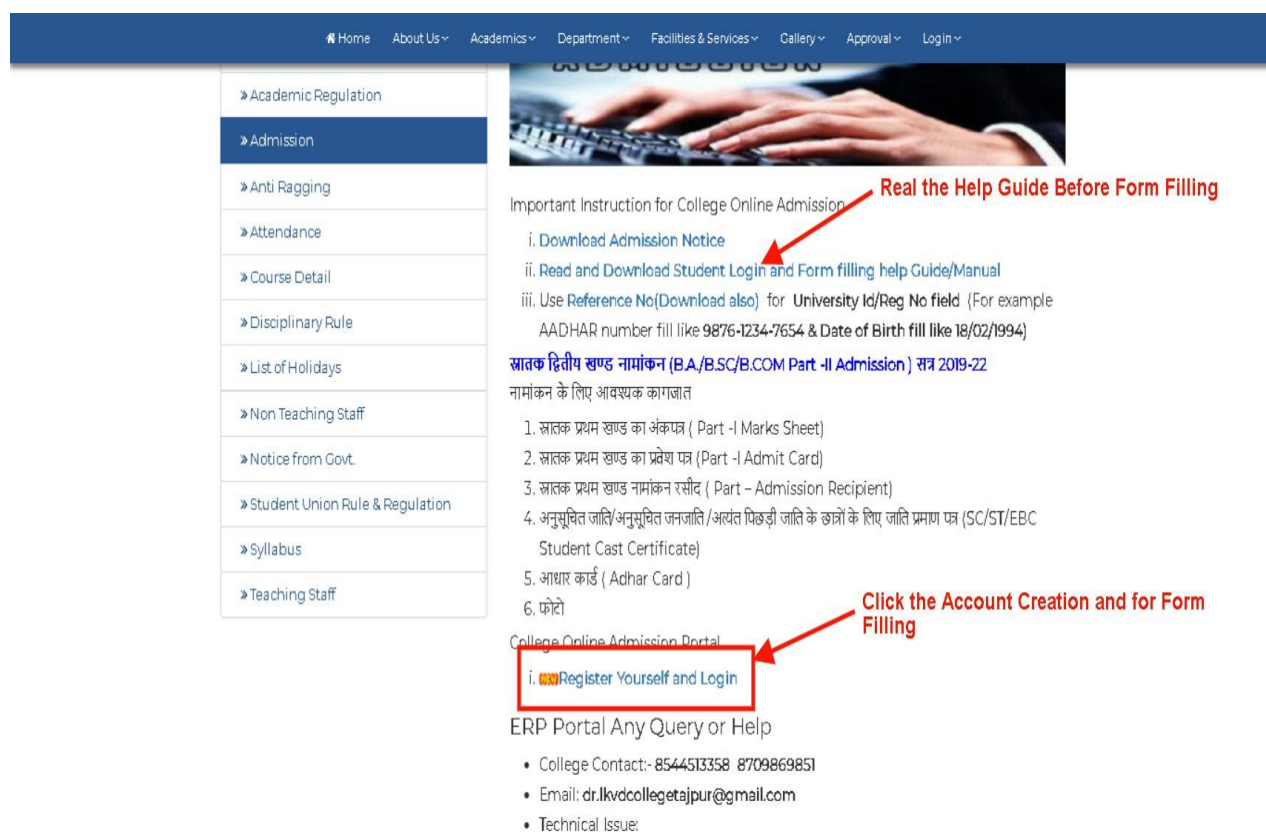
Home About Us Academics Department Facilities & Services Gallery Approval Login

» Academic Regulation
» Admission
» Anti Ragging
» Attendance
» Course Detail
» Disciplinary Rule
» List of Holidays
» Non Teaching Staff
» Notice from Govt.
» Student Union Rule & Regulation
» Syllabus
» Teaching Staff

Important Instruction for College Online Admission

Real the Help Guide Before Form Filling

i. Download Admission Notice
ii. Read and Download Student Login and Form filling help Guide/Manual
iii. Use Reference No(Download also) for University Id/Reg No field (For example AADHAR number fill like 9876-1234-7654 & Date of Birth fill like 18/02/1994)

स्नातक द्वितीय खण्ड नामांकन (B.A./B.SC/B.COM Part -II Admission ) सत्र 2019-22
नामांकन के लिए आवश्यक कागजात

1. स्नातक प्रथम खण्ड का अंकपत्र ( Part -I Marks Sheet)
2. स्नातक प्रथम खण्ड का प्रवेश पत्र (Part -I Admit Card)
3. स्नातक प्रथम खण्ड नामांकन रसीद ( Part – Admission Recipient)
4. अनुसूचित जाति/अनुसूचित जनजाति /अत्यंत पिछड़ी जाति के छात्रों के लिए जाति प्रमाण पत्र (SC/ST/EBC Student Cast Certificate)
5. आधार कार्ड ( Adhar Card )
6. फोटो

Click the Account Creation and for Form Filling

College Online Admission Portal

i. NEW Register Yourself and Login

ERP Portal Any Query or Help

• College Contact:- 8544513358 8709869851
• Email: dr.lkvdcollegetajpur@gmail.com
• Technical Issue: